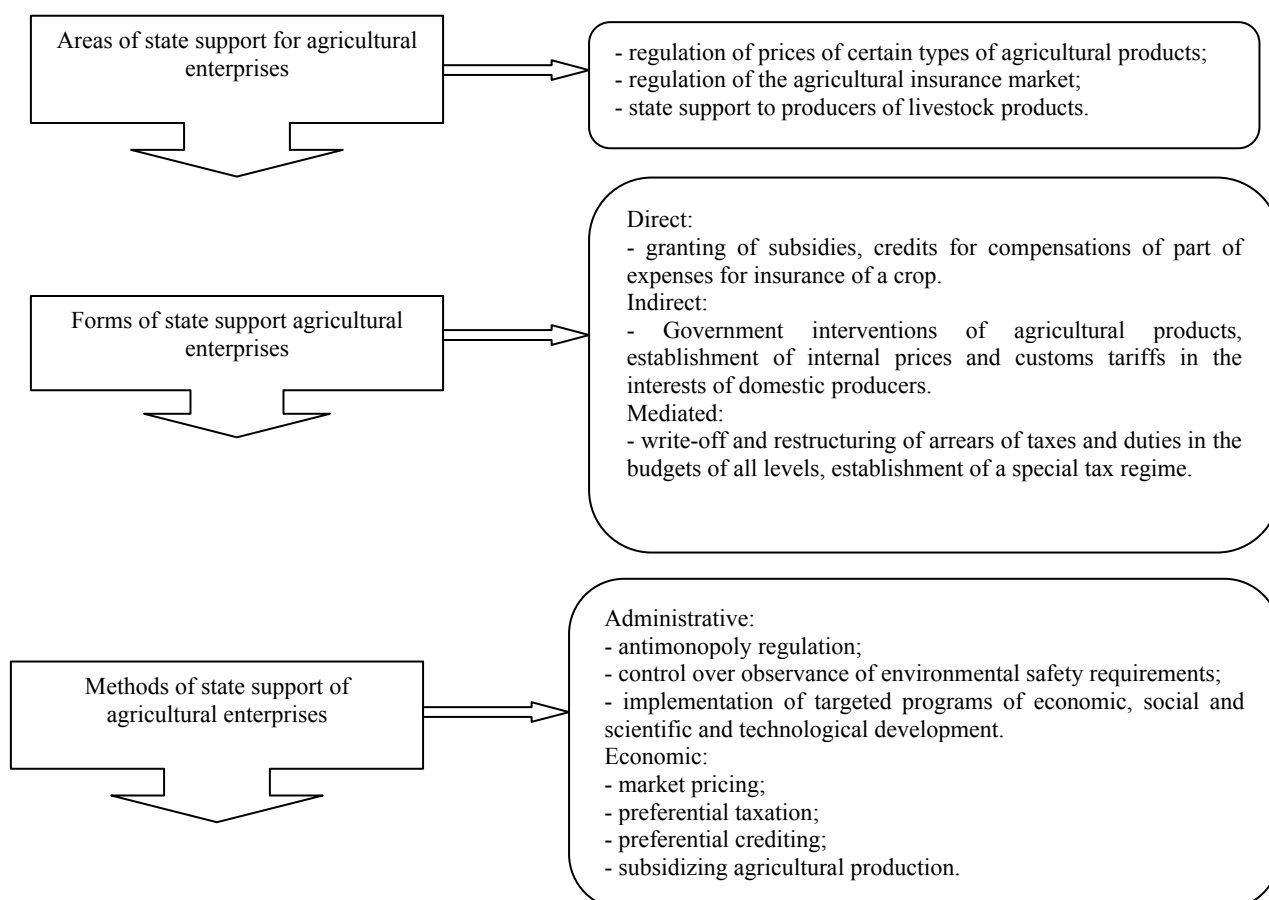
Areas of state support for agricultural enterprises

- regulation of prices of certain types of agricultural products;
- regulation of the agricultural insurance market;
- state support to producers of livestock products.

Forms of state support agricultural enterprises

Direct:
- granting of subsidies, credits for compensations of part of expenses for insurance of a crop.
Indirect:
- Government interventions of agricultural products, establishment of internal prices and customs tariffs in the interests of domestic producers.
Mediated:
- write-off and restructuring of arrears of taxes and duties in the budgets of all levels, establishment of a special tax regime.

Methods of state support of agricultural enterprises

Administrative:
- antimonopoly regulation;
- control over observance of environmental safety requirements;
- implementation of targeted programs of economic, social and scientific and technological development.
Economic:
- market pricing;
- preferential taxation;
- preferential crediting;
- subsidizing agricultural production.